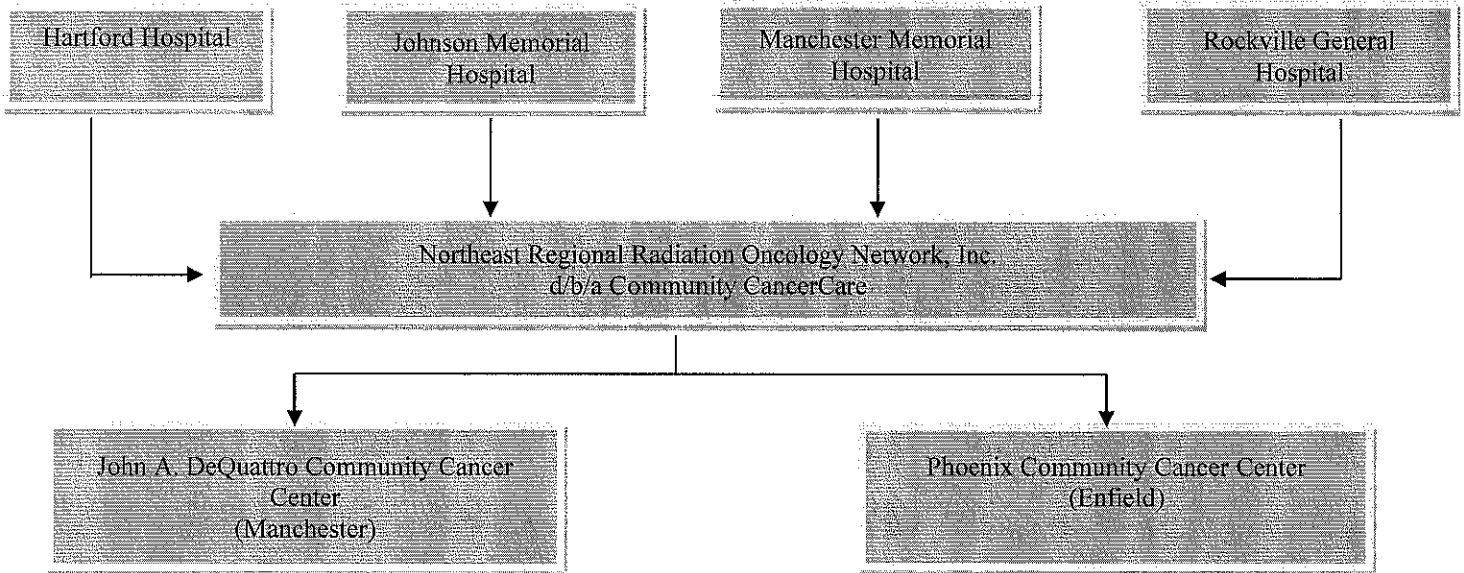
Hartford Hospital

Johnson Memorial Hospital

Manchester Memorial Hospital

Rockville General Hospital

Northeast Regional Radiation Oncology Network, Inc. d/b/a Community CancerCare

John A. DeQuattro Community Cancer Center (Manchester)

Phoenix Community Cancer Center (Enfield)